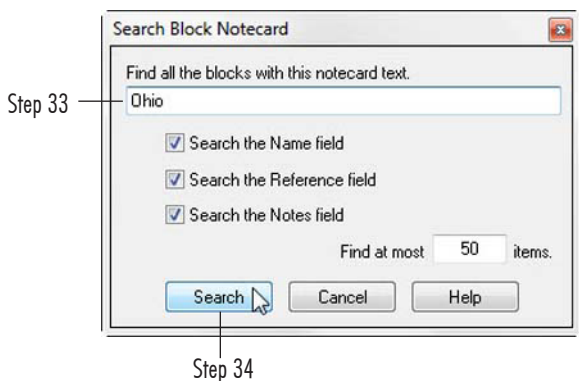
Search Block Notecard

Find all the blocks with this notecard text.

Step 33

Ohio

Search the Name field

Search the Reference field

Search the Notes field

Find at most 50 items.

Search

Cancel

Help

Step 34